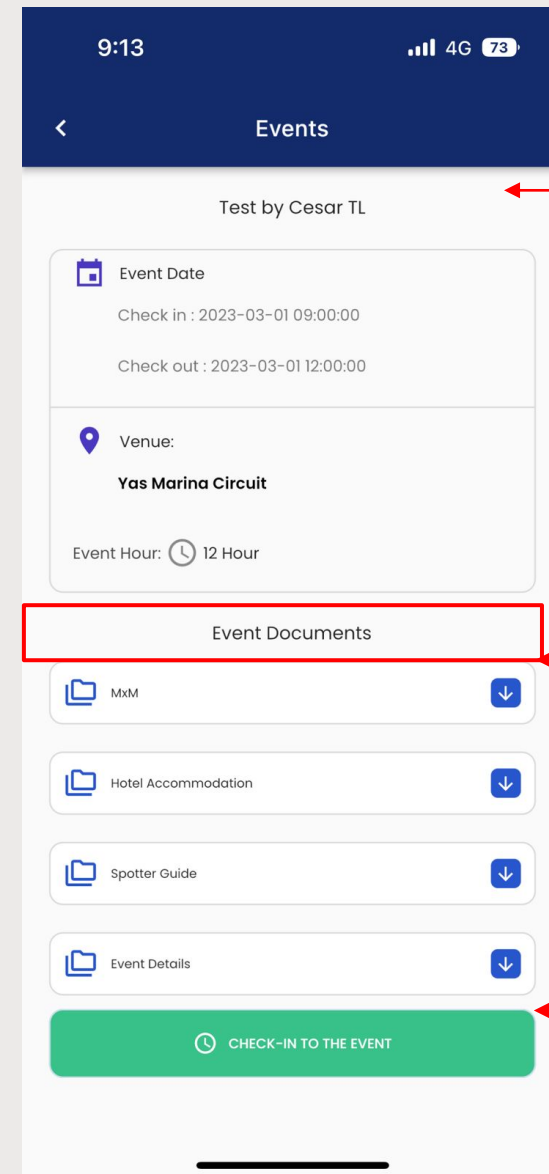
9:13

4G 73

Events

Test by Cesar TL

Event Date

Check in : 2023-03-01 09:00:00

Check out : 2023-03-01 12:00:00

Venue:

Yas Marina Circuit

Event Hour: 12 Hour

Event Documents

MxM

Hotel Accommodation

Spotter Guide

Event Details

CHECK-IN TO THE EVENT